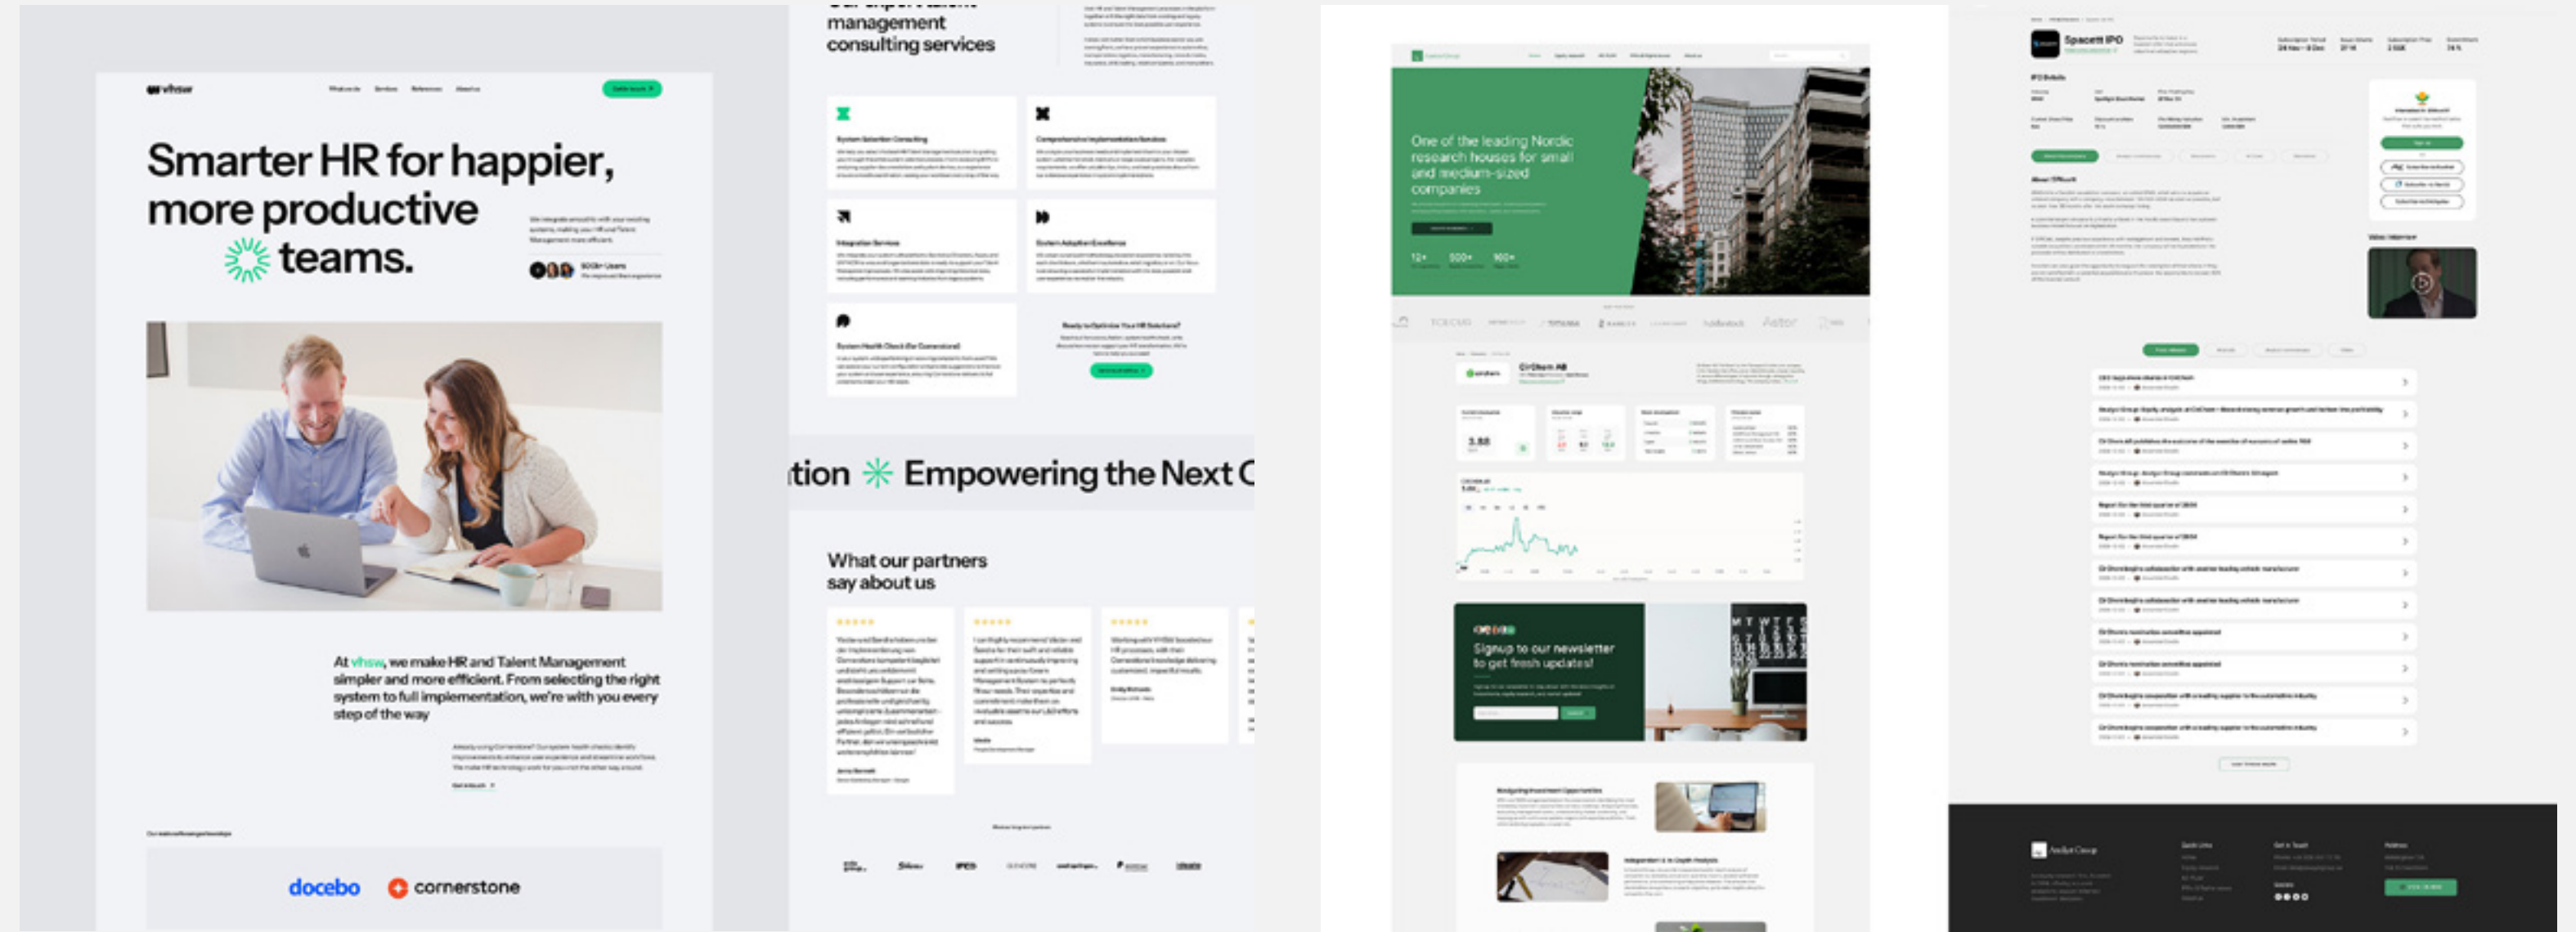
vhsw

What we do Services References About us

Get in touch

Smarter HR for happier, more productive teams.

500+ Users

At vhsw, we make HR and Talent Management simpler and more efficient. From selecting the right system to full implementation, we're with you every step of the way

docebo

cornerstone

management consulting services

System Selection Consulting

Comprehensive Implementation Services

Integration Services

System Adoption Excellence

System Health Check (for Cornerstone)

Ready to Optimize Your HR Solutions?

tion Empowering the Next C

What our partners say about us

One of the leading Nordic research houses for small and medium-sized companies

12+ 500+ 160+

CirChem AB

3.88

Signup to our newsletter to get fresh updates!

Spacett IPO

IPO Details

About SPAcett

Video interview